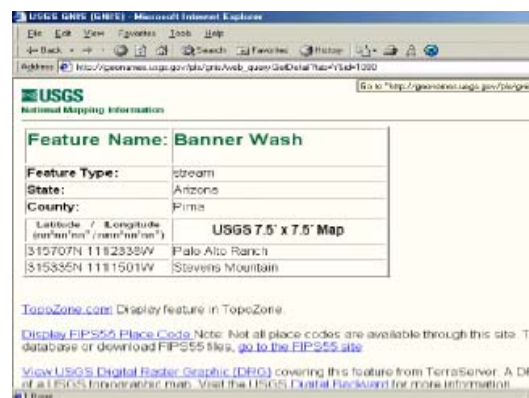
USGS GNIS (GNIS) - Microsoft Internet Explorer

File Edit View Favorites Tools Help

Back Search Favorites History

Address http://geonames.usgs.gov/pls/gnis/web_query.GetDetail?tab=Y&id=1000

Go to "http://geonames.usgs.gov/pls/gnis

USGS
National Mapping Information

| Feature Name: | Banner Wash |
|---|---|
| Feature Type: | stream |
| State: | Arizona |
| County: | Pima |
| Latitude / Longitude (nn°nn'nn" / nnn°nn'nn") | USGS 7.5' x 7.5' Map |
| 315707N 1112338W | Palo Alto Ranch |
| 315335N 1111501W | Stevens Mountain |

TopoZone.com Display feature in TopoZone.

Display FIPS55 Place Code Note: Not all place codes are available through this site. T database or download FIPS55 files, go to the FIPS55 site

View USGS Digital Raster Graphic (DRG) covering this feature from TerraServer. A D of a USGS topographic map. Visit the USGS Digital Backyard for more information.

Done